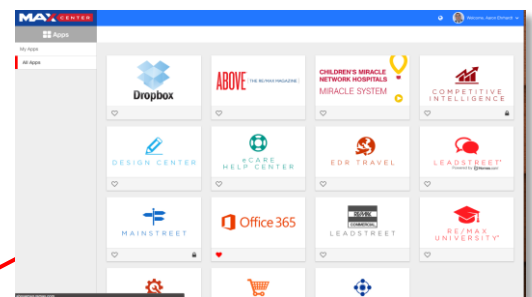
MAX CENTER
Apps
Welcome, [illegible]
My Apps
All Apps
Dropbox
ABOVE THE RE/MAX MAGAZINE
CHILDREN'S MIRACLE NETWORK HOSPITALS
MIRACLE SYSTEM
COMPETITIVE INTELLIGENCE
DESIGN CENTER
eCARE HELP CENTER
EDR TRAVEL
LEADSTREET
Powered by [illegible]
MAINSTREET
Office 365
RE/MAX COMMERCIAL
LEADSTREET
RE/MAX UNIVERSITY
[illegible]